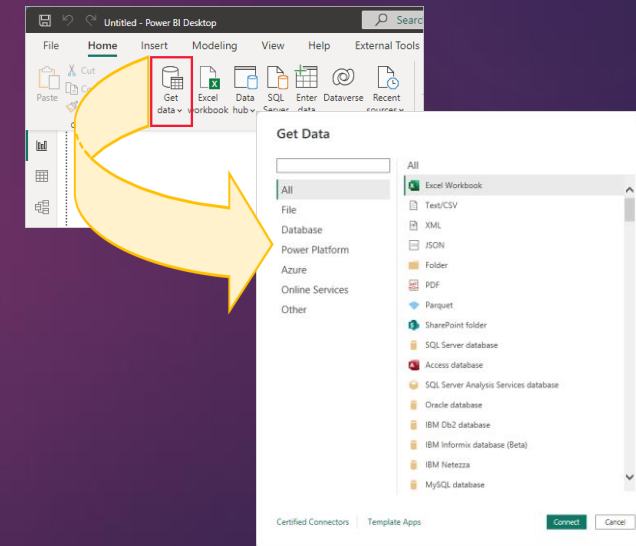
Untitled - Power BI Desktop

Search

File Home Insert Modeling View Help External Tools

Paste Cut Co

Get data

Excel workbook

Data hub

SQL Server

Enter data

Dataverse

Recent sources

Get Data

All

All
File
Database
Power Platform
Azure
Online Services
Other

Excel Workbook
Text/CSV
XML
JSON
Folder
PDF
Parquet
SharePoint folder
SQL Server database
Access database
SQL Server Analysis Services database
Oracle database
IBM Db2 database
IBM Informix database (Beta)
IBM Netezza
MySQL database

Certified Connectors Template Apps

Connect Cancel